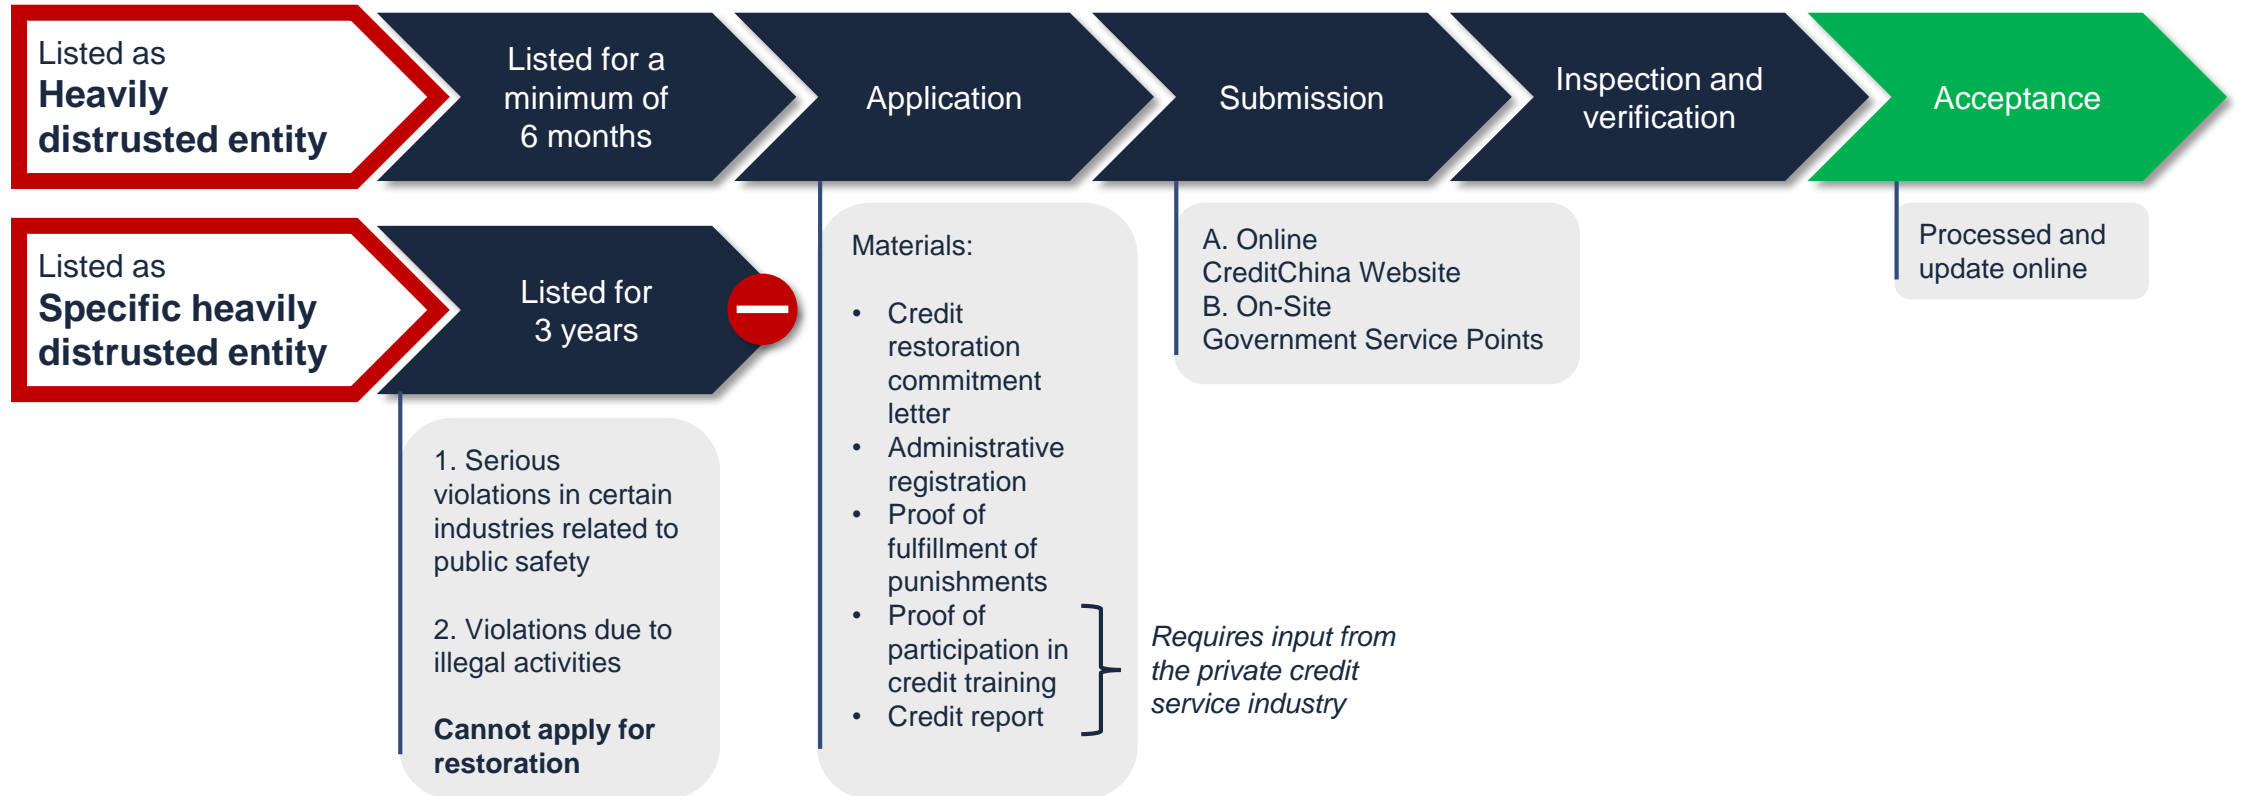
Listed as
**Heavily distrusted entity**

Listed for a minimum of 6 months

Application

Submission

Inspection and verification

Acceptance

Listed as
**Specific heavily distrusted entity**

Listed for 3 years

Materials:

- Credit restoration commitment letter
- Administrative registration
- Proof of fulfillment of punishments
- Proof of participation in credit training
- Credit report

*Requires input from the private credit service industry*

A. Online
CreditChina Website
B. On-Site
Government Service Points

Processed and update online

1. Serious violations in certain industries related to public safety

2. Violations due to illegal activities

**Cannot apply for restoration**